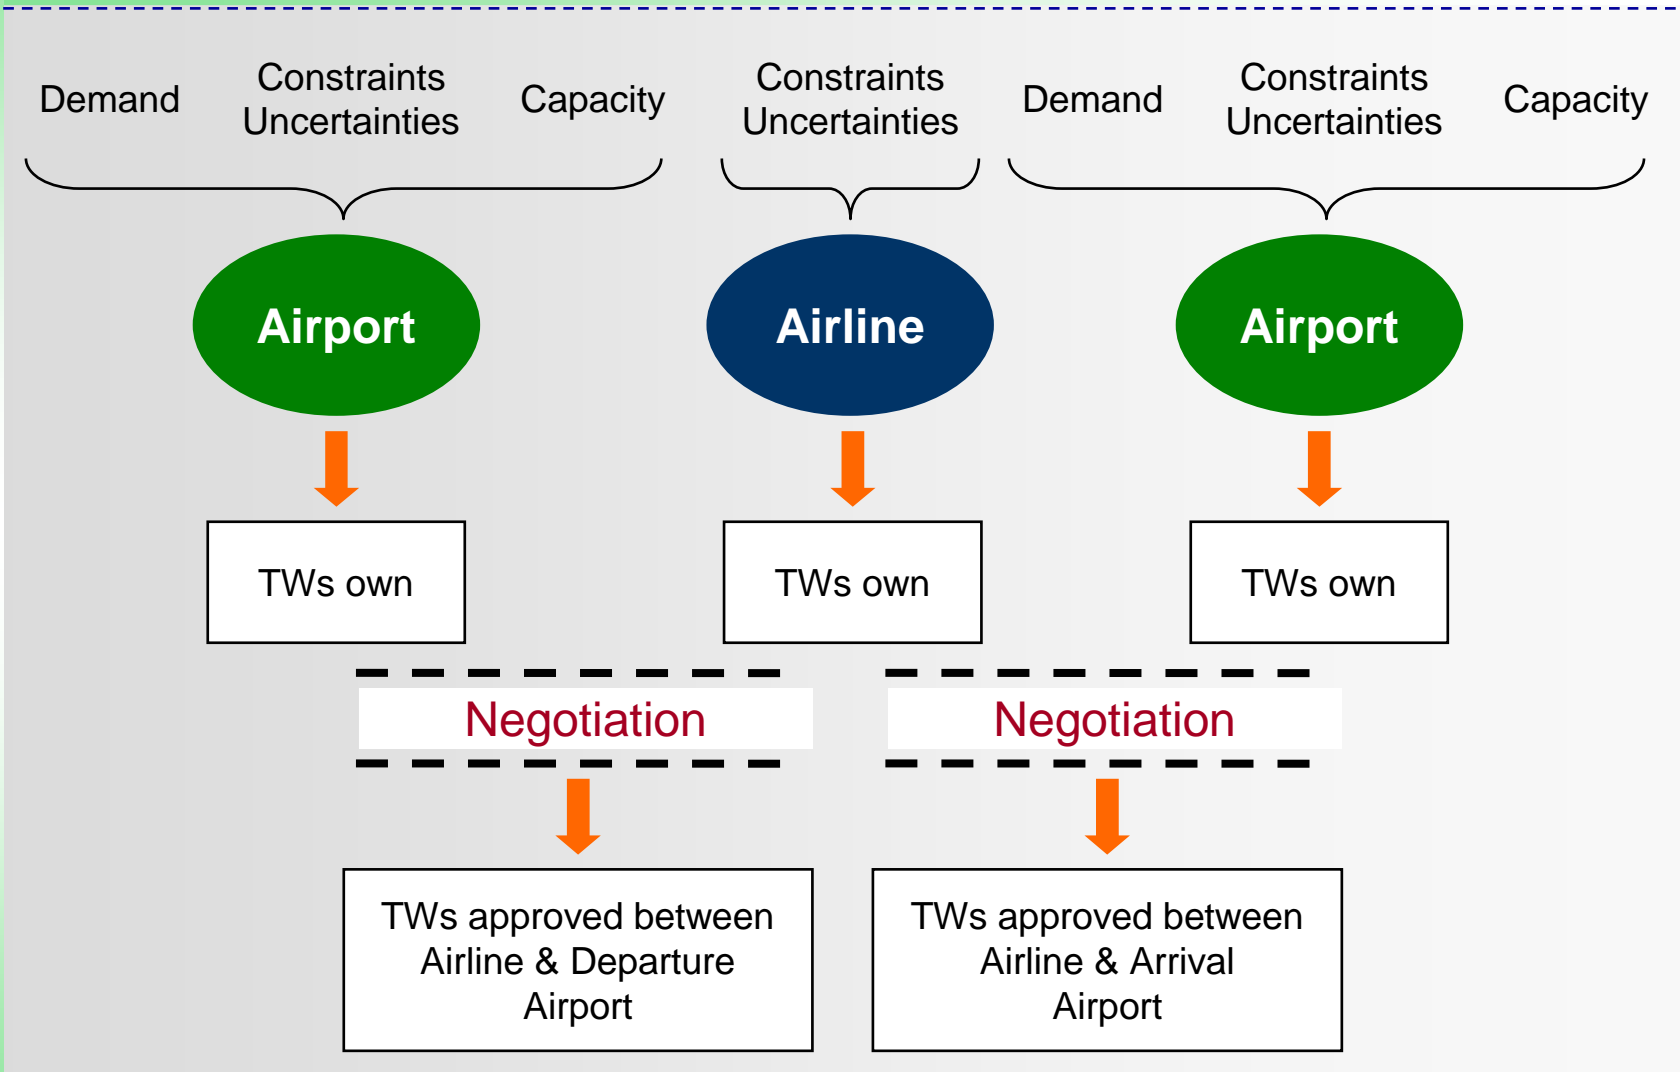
Demand

Constraints
Uncertainties

Capacity

Constraints
Uncertainties

Demand

Constraints
Uncertainties

Capacity

Airport

Airline

Airport

TWs own

TWs own

TWs own

Negotiation

Negotiation

TWs approved between Airline & Departure Airport

TWs approved between Airline & Arrival Airport